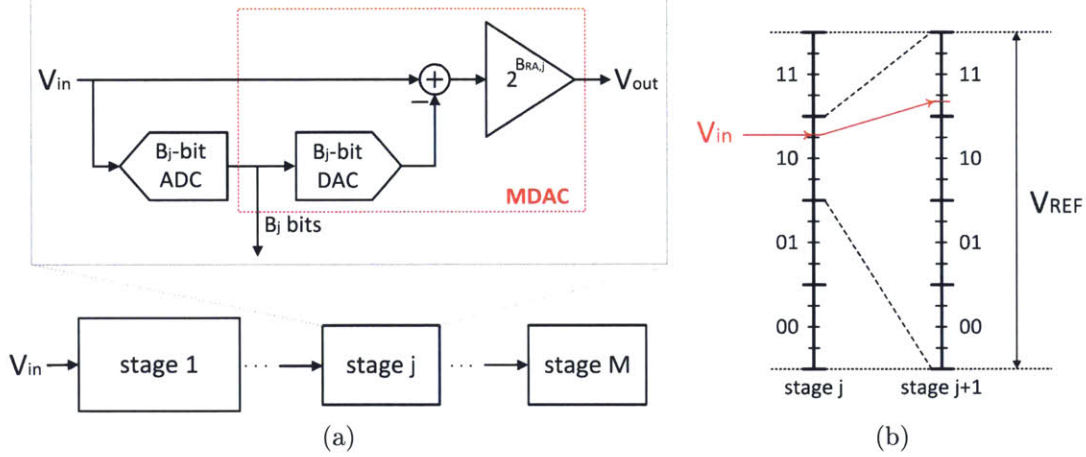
$V_{in}$

$+$

$-$

$2^{B_{RA,j}}$

$V_{out}$

$B_j$-bit ADC

$B_j$-bit DAC

MDAC

$B_j$ bits

$V_{in}$ stage 1 ··· stage j ··· stage M

(a)

11

$V_{in}$

10

01

00

11

10

01

00

$V_{REF}$

stage j

stage j+1

(b)